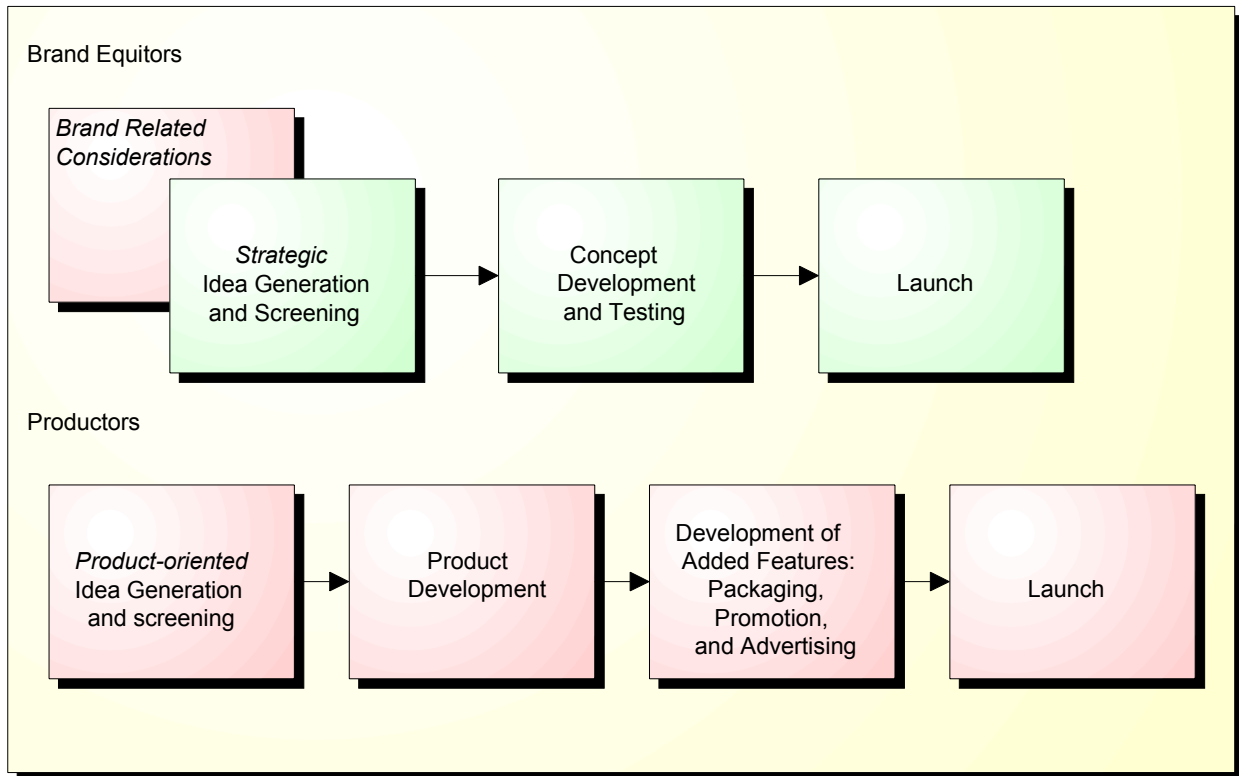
Brand Equitors

*Brand Related Considerations*

*Strategic* Idea Generation and Screening

Concept Development and Testing

Launch

Productors

*Product-oriented* Idea Generation and screening

Product Development

Development of Added Features: Packaging, Promotion, and Advertising

Launch